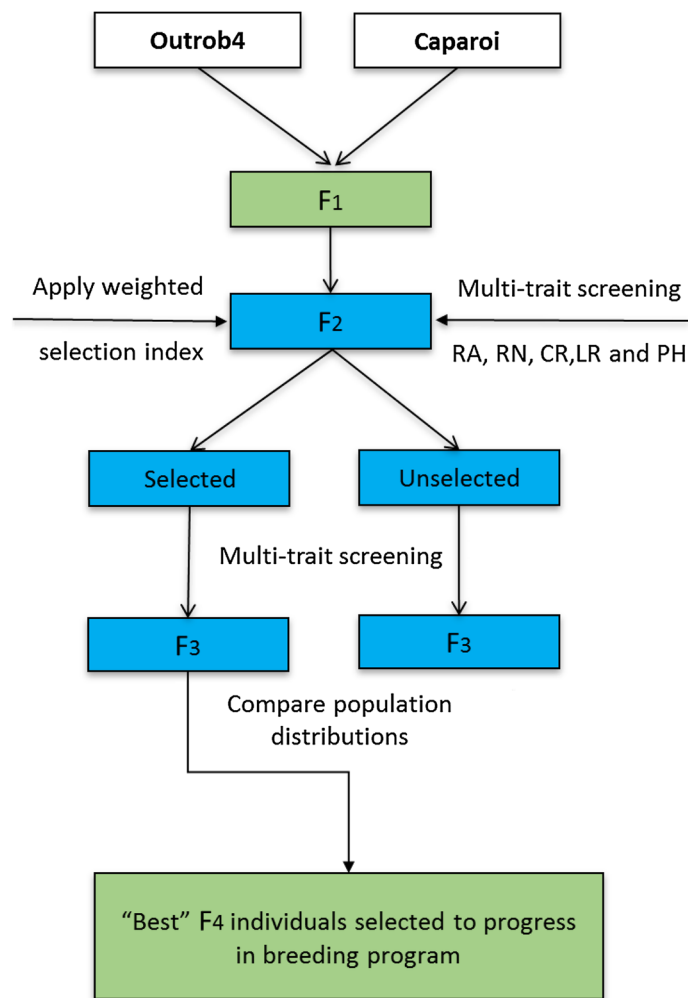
Outrob4

Caparoi

$F_1$

Apply weighted selection index

$F_2$

Multi-trait screening RA, RN, CR,LR and PH

Selected

Unselected

Multi-trait screening

$F_3$

$F_3$

Compare population distributions

“Best” $F_4$ individuals selected to progress in breeding program